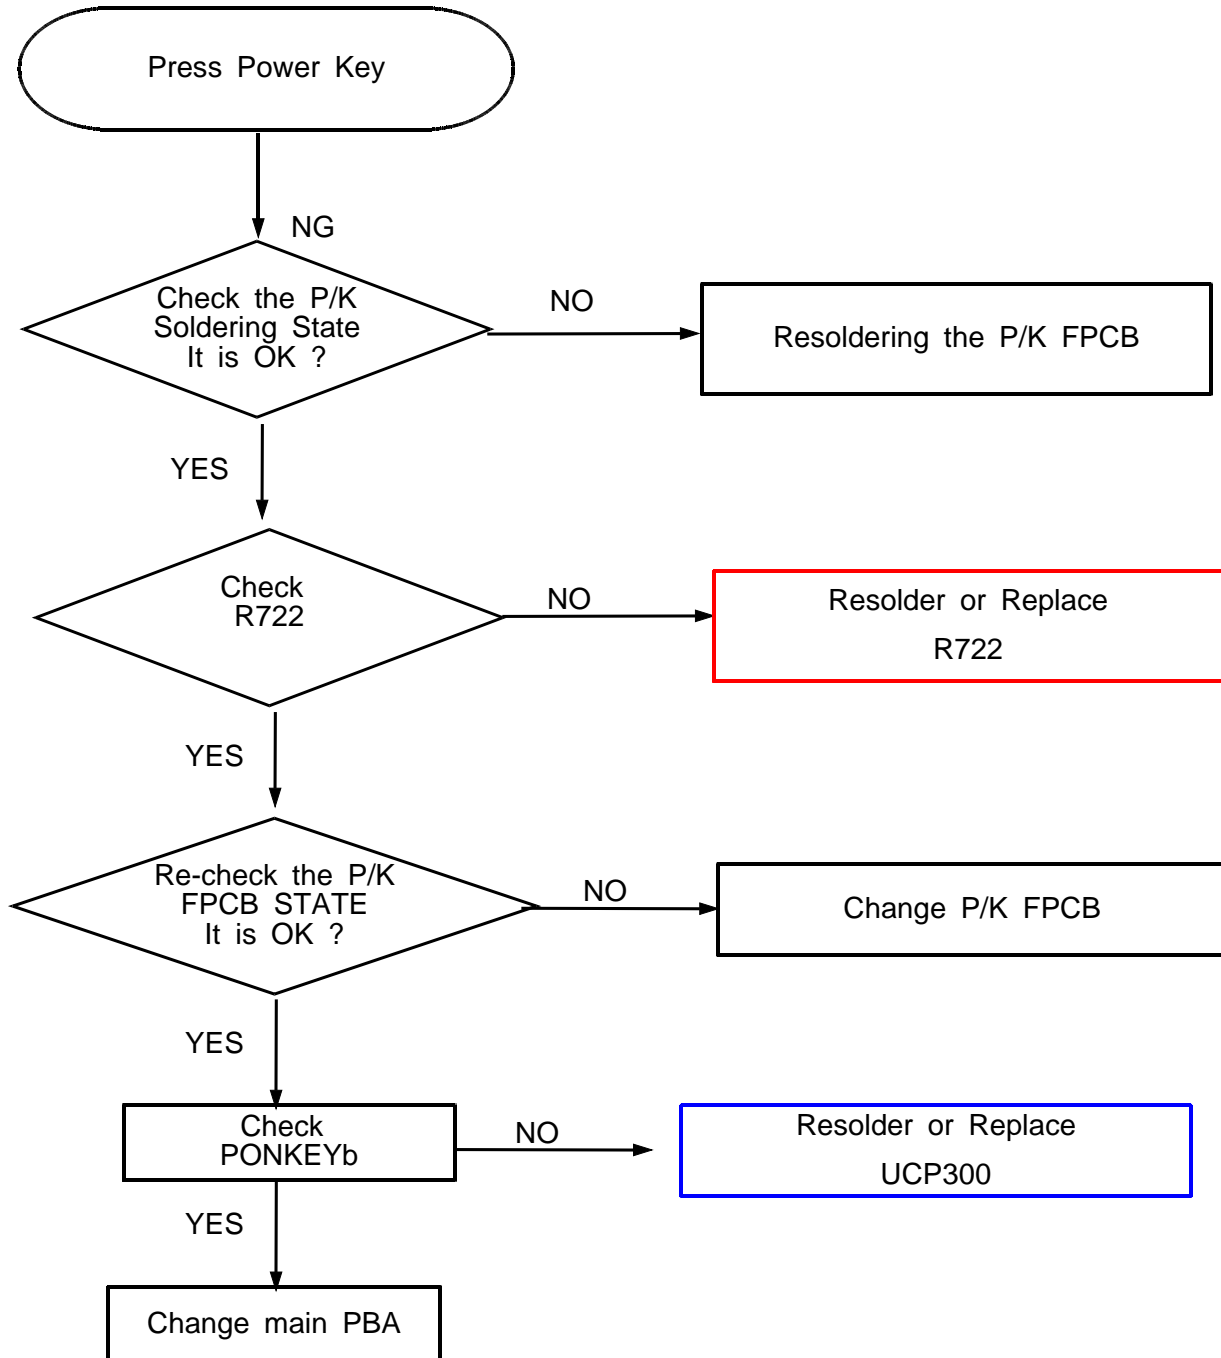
Press Power Key

NG

Check the P/K Soldering State It is OK ?

NO

Resoldering the P/K FPCB

YES

Check R722

NO

Resolder or Replace R722

YES

Re-check the P/K FPCB STATE It is OK ?

NO

Change P/K FPCB

YES

Check PONKEYb

NO

Resolder or Replace UCP300

YES

Change main PBA